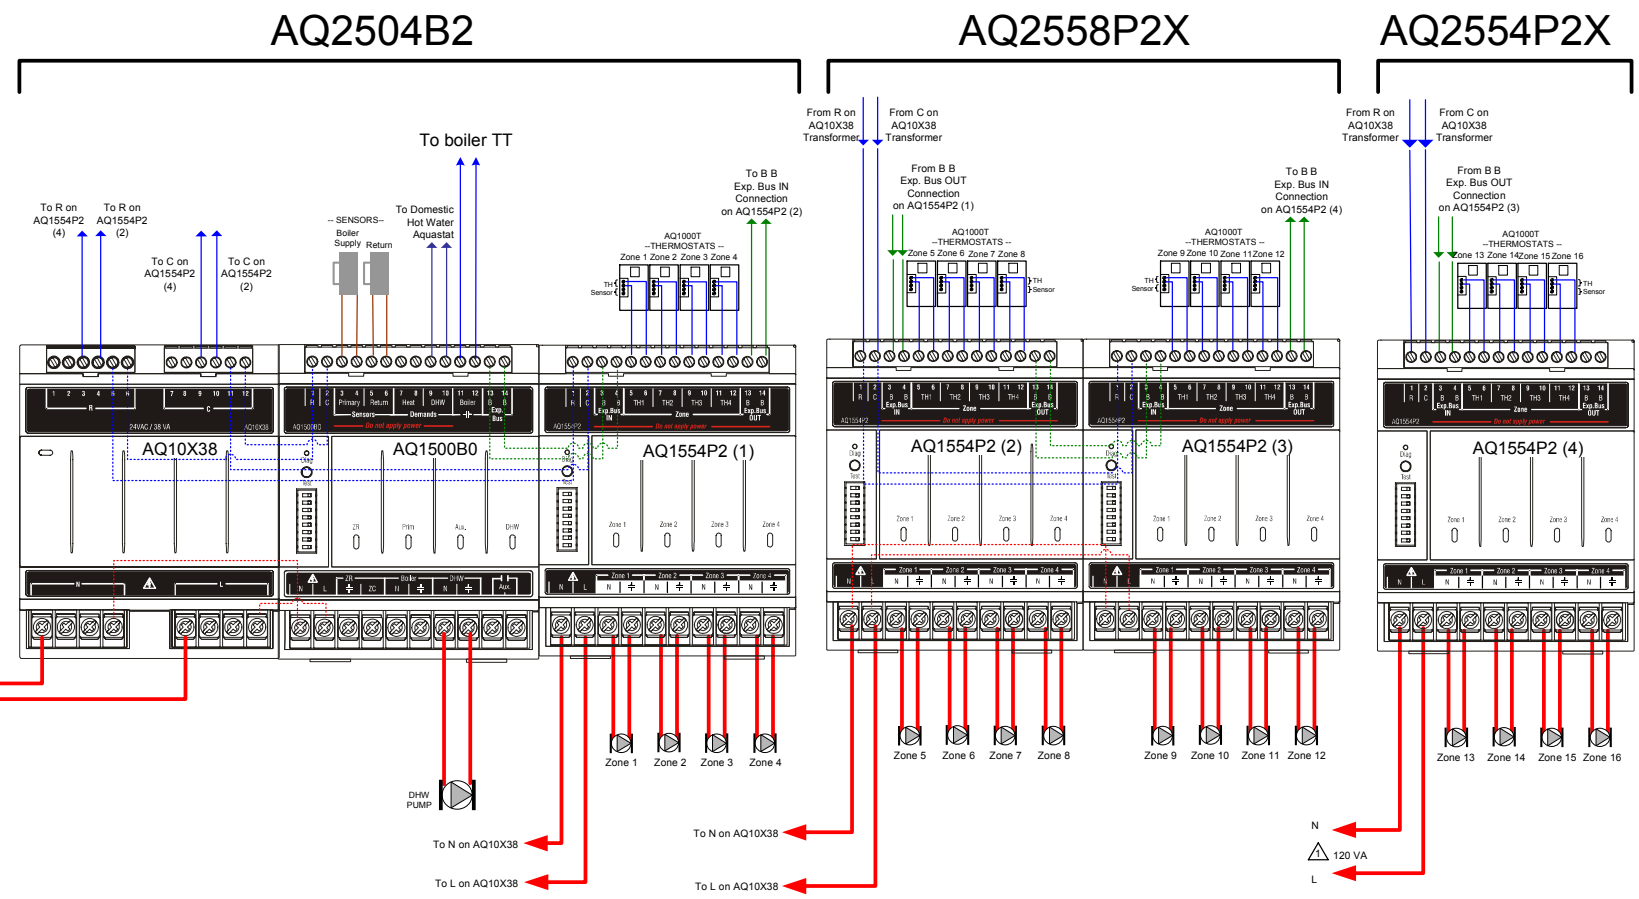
AQ2504B2

AQ2558P2X

AQ2554P2X

To boiler TT

To R on AQ1554P2 (4)

To R on AQ1554P2 (2)

To C on AQ1554P2 (4)

To C on AQ1554P2 (2)

-- SENSORS--
Boiler Supply
Return

To Domestic Hot Water Aquastat

To B B Exp. Bus IN Connection on AQ1554P2 (2)

AQ1000T
--THERMOSTATS --
Zone 1 Zone 2 Zone 3 Zone 4

TH Sensor

From R on AQ10X38 Transformer

From C on AQ10X38 Transformer

From B B Exp. Bus OUT Connection on AQ1554P2 (1)

AQ1000T
--THERMOSTATS --
Zone 5 Zone 6 Zone 7 Zone 8

TH Sensor

To B B Exp. Bus IN Connection on AQ1554P2 (4)

AQ1000T
--THERMOSTATS --
Zone 9 Zone 10 Zone 11 Zone 12

TH Sensor

From R on AQ10X38 Transformer

From C on AQ10X38 Transformer

From B B Exp. Bus OUT Connection on AQ1554P2 (3)

AQ1000T
--THERMOSTATS --
Zone 13 Zone 14 Zone 15 Zone 16

TH Sensor

24VAC / 38 VA
AQ10X38

AQ10X38

Primary Return Heat DHW Boiler
--Sensors-- Demands
Exp. Bus
AQ1500B0
Do not apply power

AQ1500B0

ZR Prim Aux DHW

TH1 TH2 TH3 TH4
Exp.Bus IN Zone Exp.Bus OUT
AQ1554P2
Do not apply power

AQ1554P2 (1)

Zone 1 Zone 2 Zone 3 Zone 4

AQ1554P2 (2)

AQ1554P2 (3)

AQ1554P2 (4)

Diag
Test

N L
ZR ZC Boiler DHW Aux

Zone 1 Zone 2 Zone 3 Zone 4

DHW PUMP

Zone 1 Zone 2 Zone 3 Zone 4

Zone 5 Zone 6 Zone 7 Zone 8

Zone 9 Zone 10 Zone 11 Zone 12

Zone 13 Zone 14 Zone 15 Zone 16

To N on AQ10X38

To L on AQ10X38

To N on AQ10X38

To L on AQ10X38

N
120 VA
L